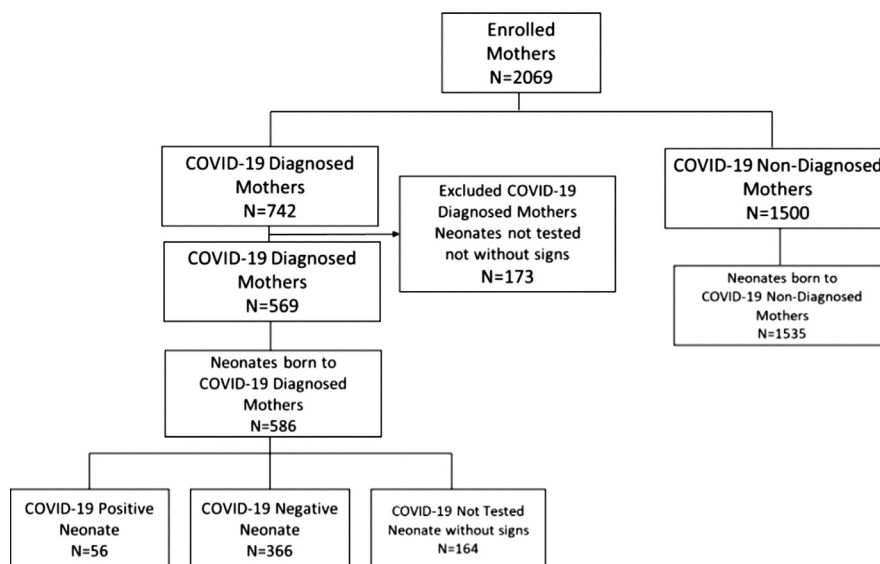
Enrolled Mothers
N=2069

COVID-19 Diagnosed Mothers
N=742

Excluded COVID-19 Diagnosed Mothers Neonates not tested not without signs
N=173

COVID-19 Non-Diagnosed Mothers
N=1500

COVID-19 Diagnosed Mothers
N=569

Neonates born to COVID-19 Non-Diagnosed Mothers
N=1535

Neonates born to COVID-19 Diagnosed Mothers
N=586

COVID-19 Positive Neonate
N=56

COVID-19 Negative Neonate
N=366

COVID-19 Not Tested Neonate without signs
N=164